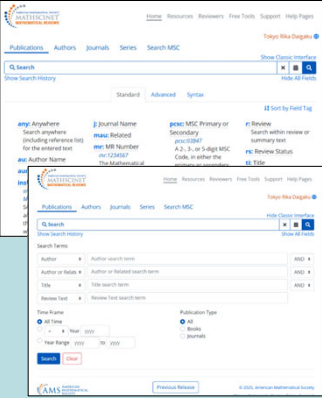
AMERICAN MATHEMATICAL SOCIETY MATHSCINET MATHEMATICAL REVIEWS

Home Resources Reviewers Free Tools Support Help Pages

Tokyo Rika Daigaku

Publications Authors Journals Series Search MSC

Show Classic Interface

Search

Show Search History

Hide All Fields

Standard Advanced Syntax

Sort by Field Tag

any: Anywhere
Search anywhere (including reference list) for the entered text

au: Author Name

j: Journal Name

mau: Related

mr: MR Number
mr:1234567
The Mathematical

pcsc: MSC Primary or Secondary
pcsc:03B47
A 2-, 3-, or 5-digit MSC Code, in either the

r: Review
Search within review or summary text

rs: Review Status

ti: Title

AMERICAN MATHEMATICAL SOCIETY MATHSCINET MATHEMATICAL REVIEWS

Publications Authors Journals Series Search MSC

Hide Classic Interface

Search

Show Search History

Show All Fields

Search Terms

Author | Author search term | AND
Author or Relate | Author or Related search term | AND
Title | Title search term | AND
Review Text | Review Text search term | AND

Time Frame
All Time
= Year yyyy
Year Range yyyy to yyyy

Publication Type
All
Books
Journals

Search Clear

AMS AMERICAN MATHEMATICAL SOCIETY

Previous Release

© 2020, American Mathematical Society